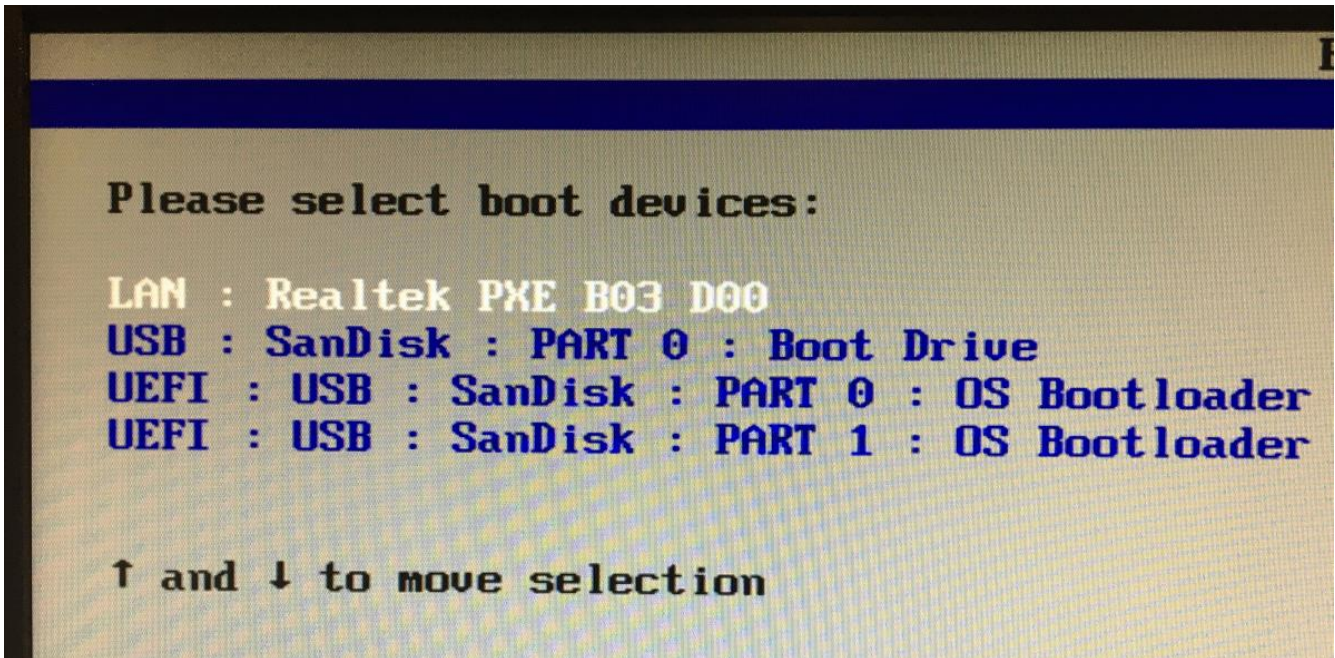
Please select boot devices:

LAN : Realtek PXE B03 D00
USB : SanDisk : PART 0 : Boot Drive
UEFI : USB : SanDisk : PART 0 : OS Bootloader
UEFI : USB : SanDisk : PART 1 : OS Bootloader

↑ and ↓ to move selection